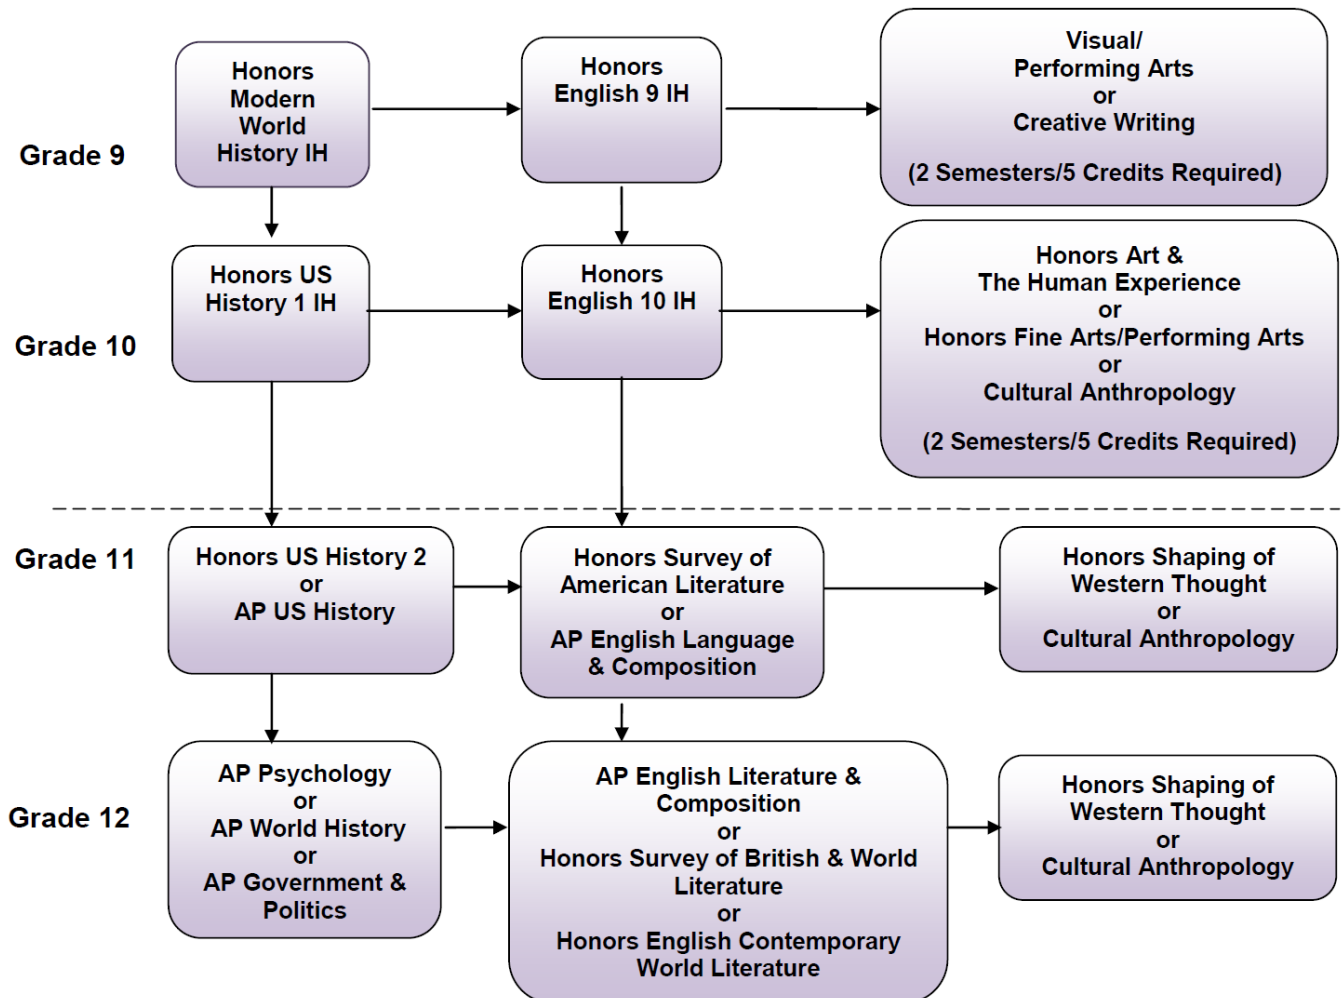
Grade 9

Honors Modern World History IH

Honors English 9 IH

Visual/ Performing Arts or Creative Writing

(2 Semesters/5 Credits Required)

Grade 10

Honors US History 1 IH

Honors English 10 IH

Honors Art & The Human Experience or Honors Fine Arts/Performing Arts or Cultural Anthropology

(2 Semesters/5 Credits Required)

Grade 11

Honors US History 2 or AP US History

Honors Survey of American Literature or AP English Language & Composition

Honors Shaping of Western Thought or Cultural Anthropology

Grade 12

AP Psychology or AP World History or AP Government & Politics

AP English Literature & Composition or Honors Survey of British & World Literature or Honors English Contemporary World Literature

Honors Shaping of Western Thought or Cultural Anthropology